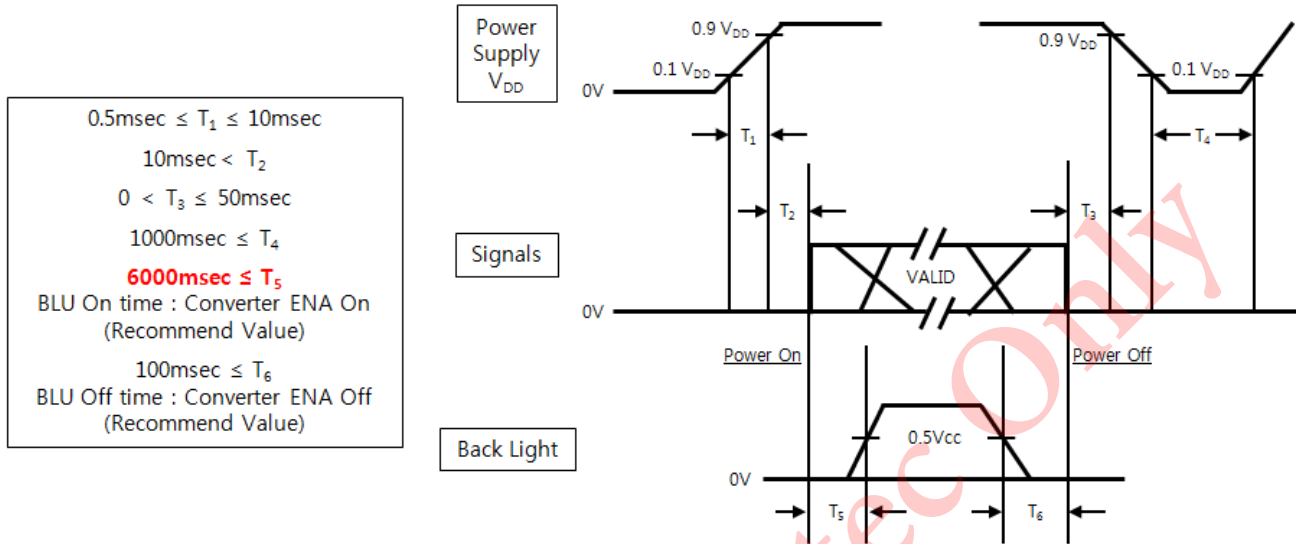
$0.5msec \leq T_1 \leq 10msec$

$10msec < T_2$

$0 < T_3 \leq 50msec$

$1000msec \leq T_4$

$6000msec \leq T_5$
BLU On time : Converter ENA On (Recommend Value)

$100msec \leq T_6$
BLU Off time : Converter ENA Off (Recommend Value)

Power Supply $V_{DD}$

$0.9 V_{DD}$

$0.1 V_{DD}$

0V

$T_1$

$0.9 V_{DD}$

$0.1 V_{DD}$

$T_4$

$T_2$

$T_3$

Signals

VALID

0V

Power On

Power Off

Back Light

0.5Vcc

0V

$T_5$

$T_6$

tec Only